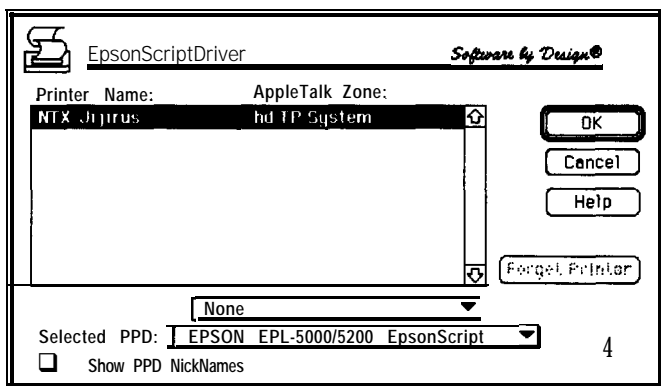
EpsonScriptDriver

Software by Design®

Printer Name:

AppleTalk Zone:

NTX Jujirus

hd TP System

OK

Cancel

Help

Forget Printer

None

Selected PPD: EPSON EPL-5000/5200 EpsonScript

4

Show PPD NickNames